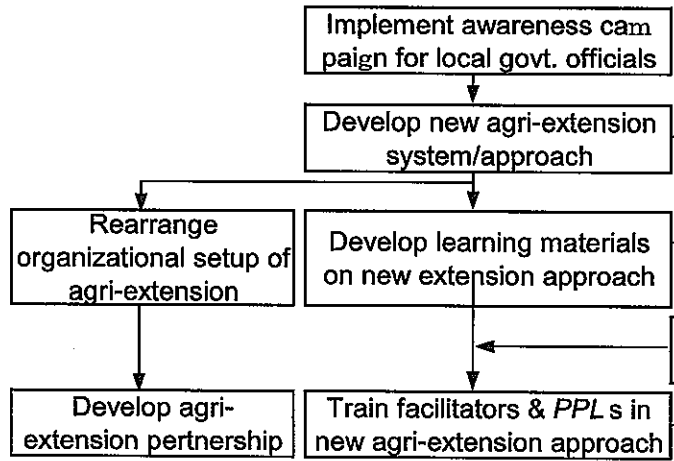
Implement awareness cam paign for local govt. officials

Develop new agri-extension system/approach

Rearrange organizational setup of agri-extension

Develop learning materials on new extension approach

Develop agri-extension pertnership

Train facilitators & PPL s in new agri-extension approach